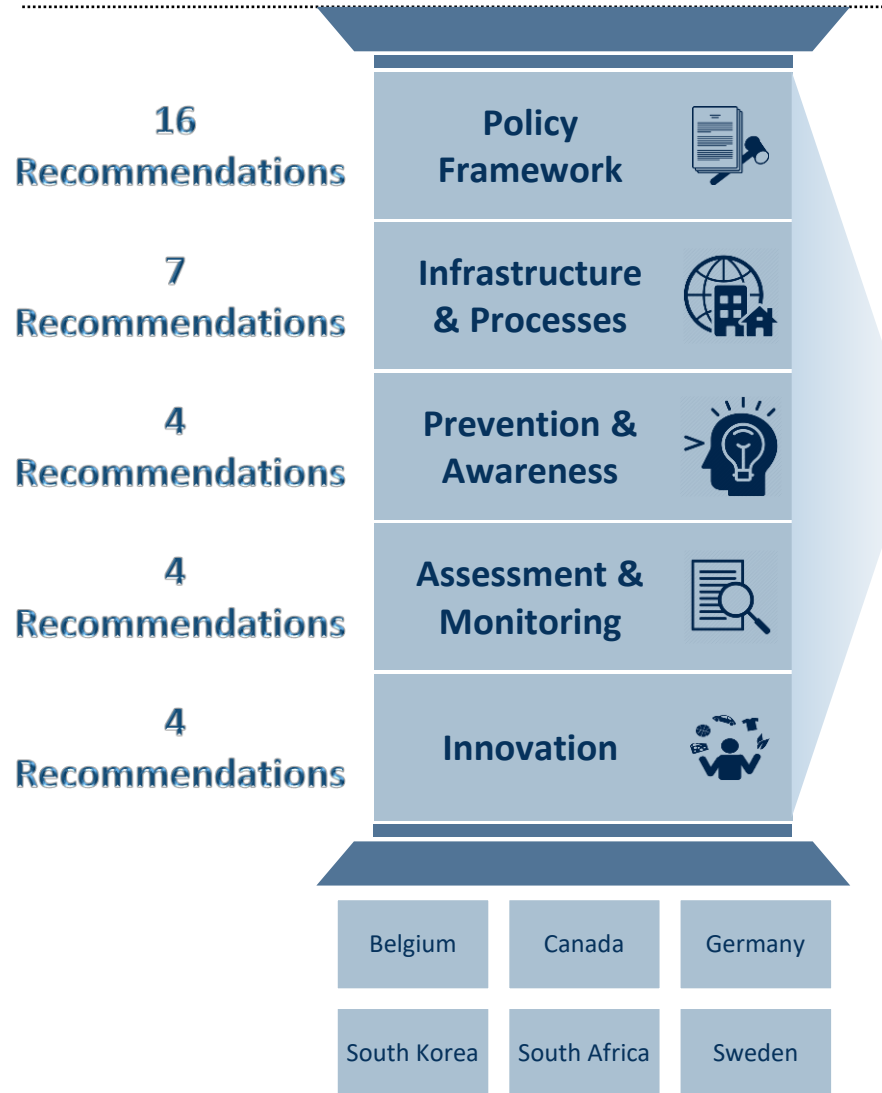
16 Recommendations

Policy Framework

7 Recommendations

Infrastructure & Processes

4 Recommendations

Prevention & Awareness

4 Recommendations

Assessment & Monitoring

4 Recommendations

Innovation

| Belgium | Canada | Germany |
|---|---|---|
| South Korea | South Africa | Sweden |